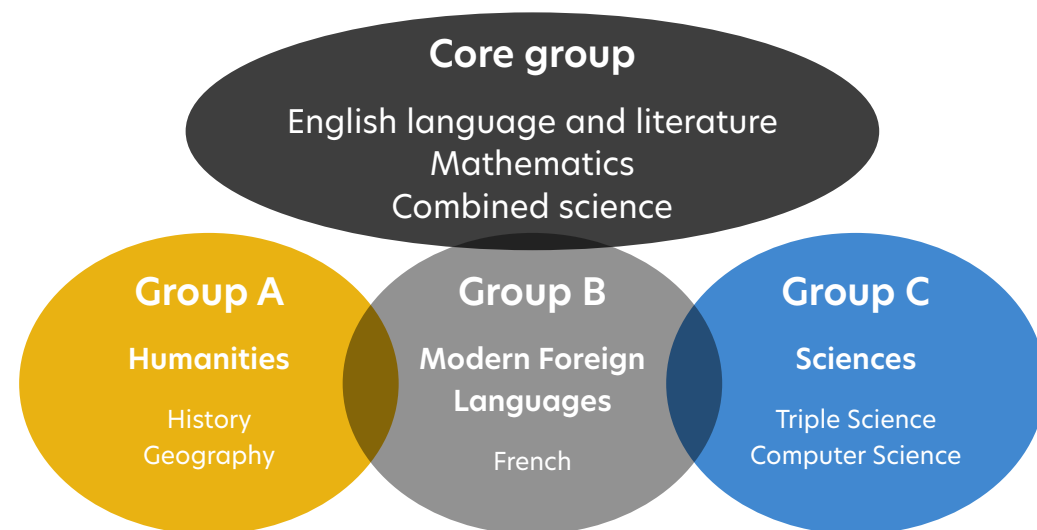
Core group

English language and literature
Mathematics
Combined science

Group A

Humanities

History
Geography

Group B

Modern Foreign Languages

French

Group C

Sciences

Triple Science
Computer Science